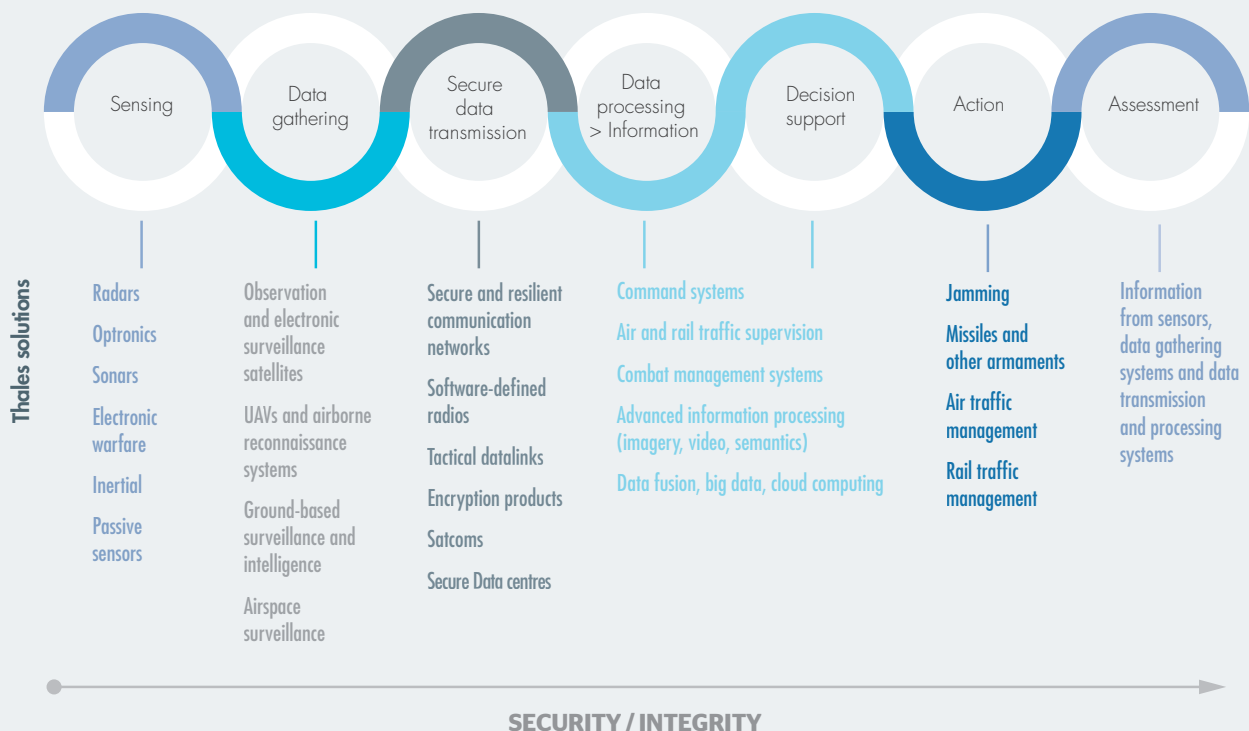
Sensing

Data gathering

Secure data transmission

Data processing > Information

Decision support

Action

Assessment

Thales solutions

Radars

Optronics

Sonars

Electronic warfare

Inertial

Passive sensors

Observation and electronic surveillance satellites

UAVs and airborne reconnaissance systems

Ground-based surveillance and intelligence

Airspace surveillance

Secure and resilient communication networks

Software-defined radios

Tactical datalinks

Encryption products

Satcoms

Secure Data centres

Command systems

Air and rail traffic supervision

Combat management systems

Advanced information processing (imagery, video, semantics)

Data fusion, big data, cloud computing

Jamming

Missiles and other armaments

Air traffic management

Rail traffic management

Information from sensors, data gathering systems and data transmission and processing systems

SECURITY / INTEGRITY